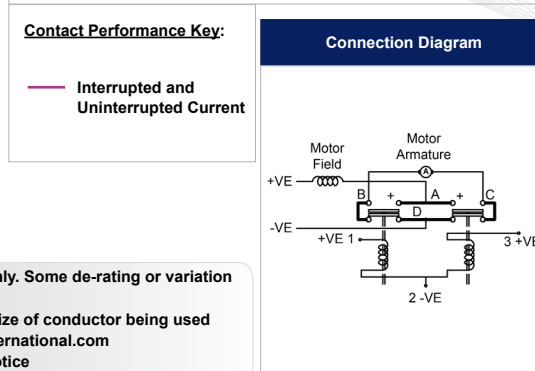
Contact Performance Key:

Interrupted and Uninterrupted Current

Connection Diagram

Motor Field

Motor Armature

+VE

A

B

+

A

+

C

D

-VE

+VE 1

3 +VE

2 -VE

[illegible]ly. Some de-rating or variation

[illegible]ize of conductor being used

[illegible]ernational.com

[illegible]otice